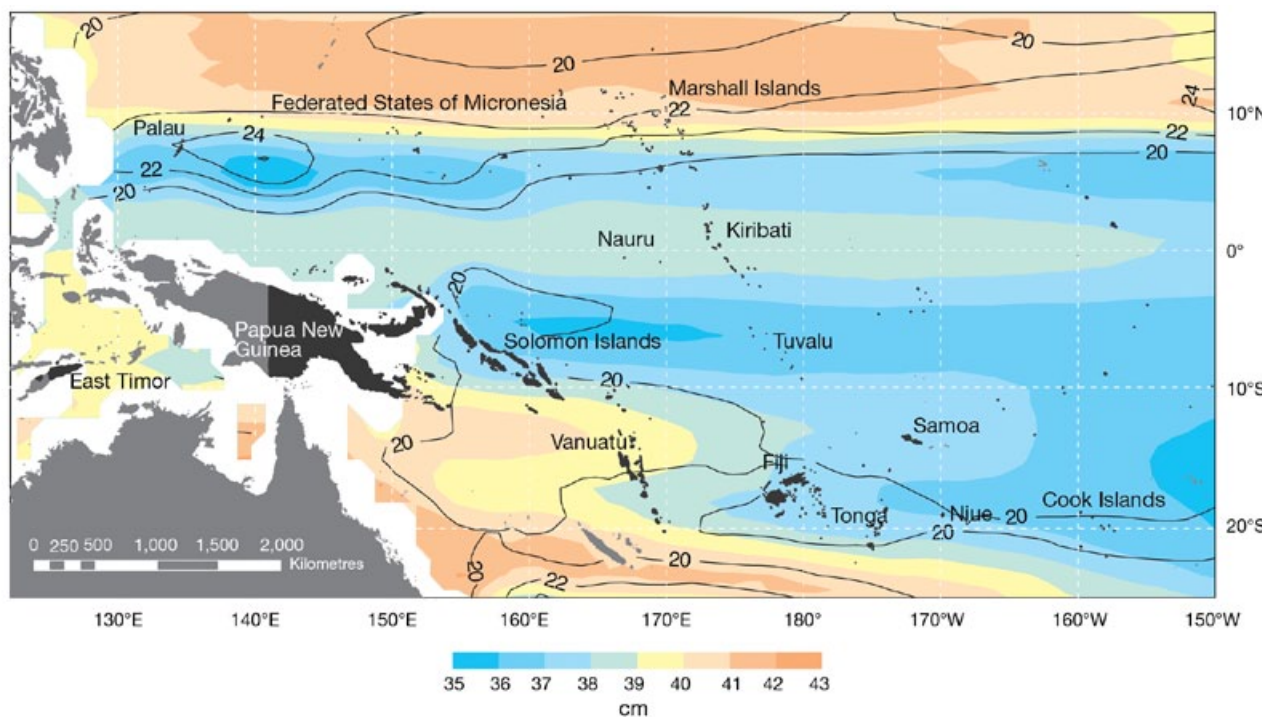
Federated States of Micronesia
Marshall Islands
Palau
Nauru
Kiribati
Papua New Guinea
Solomon Islands
Tuvalu
East Timor
Samoa
Vanuatu
Fiji
Tonga
Niue
Cook Islands
20
20
20
24
22
24
22
20
22
20
20
20
20
20
20
20
20
20
22
0 250 500 1,000 1,500 2,000
Kilometres
10°N
0°
10°S
20°S
130°E 140°E 150°E 160°E 170°E 180° 170°W 160°W 150°W
35 36 37 38 39 40 41 42 43
cm